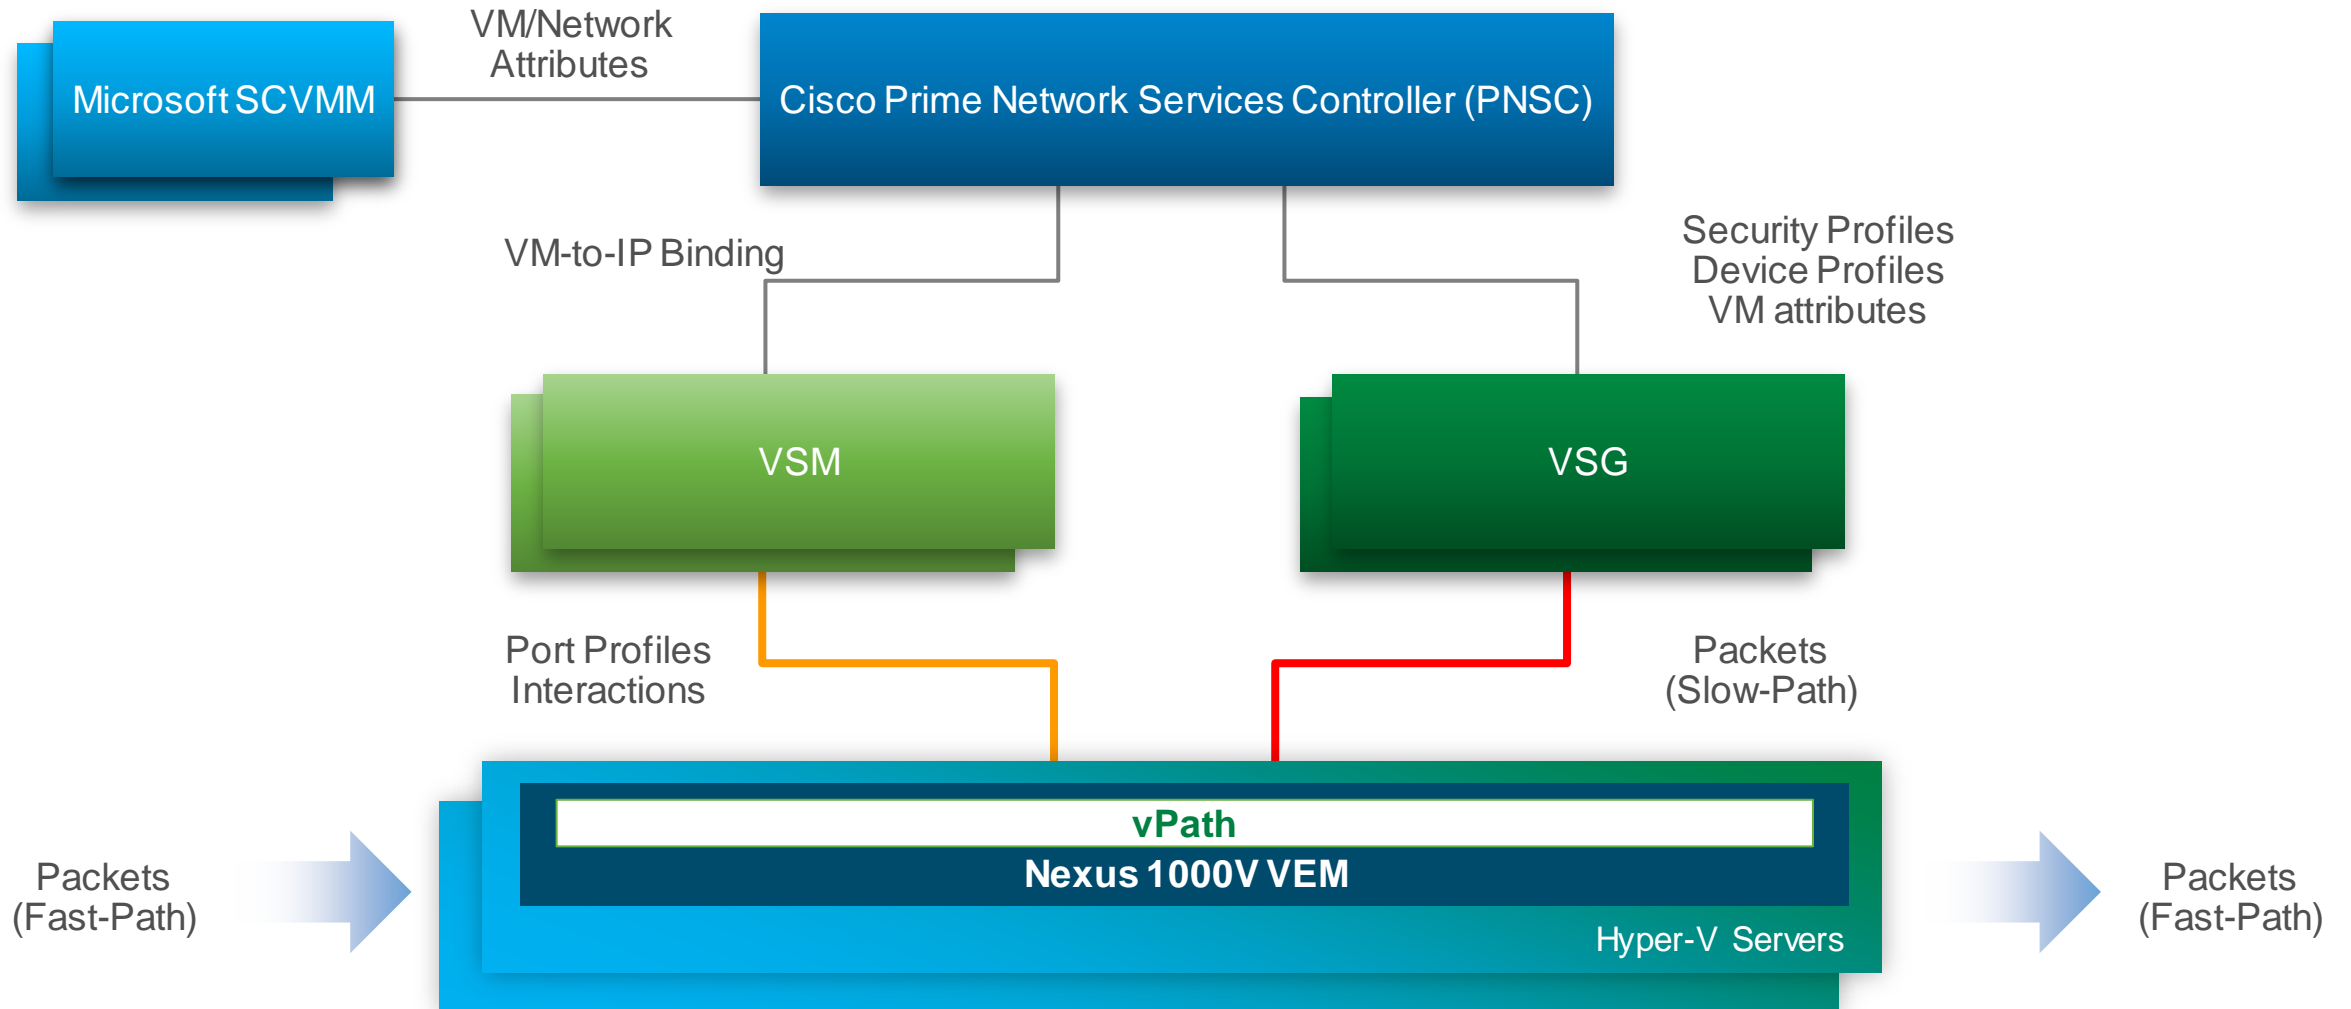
Microsoft SCVMM

VM/Network Attributes

Cisco Prime Network Services Controller (PNSC)

VM-to-IP Binding

Security Profiles
Device Profiles
VM attributes

VSM

VSG

Port Profiles
Interactions

Packets
(Slow-Path)

Packets
(Fast-Path)

vPath

Nexus 1000V VEM

Hyper-V Servers

Packets
(Fast-Path)